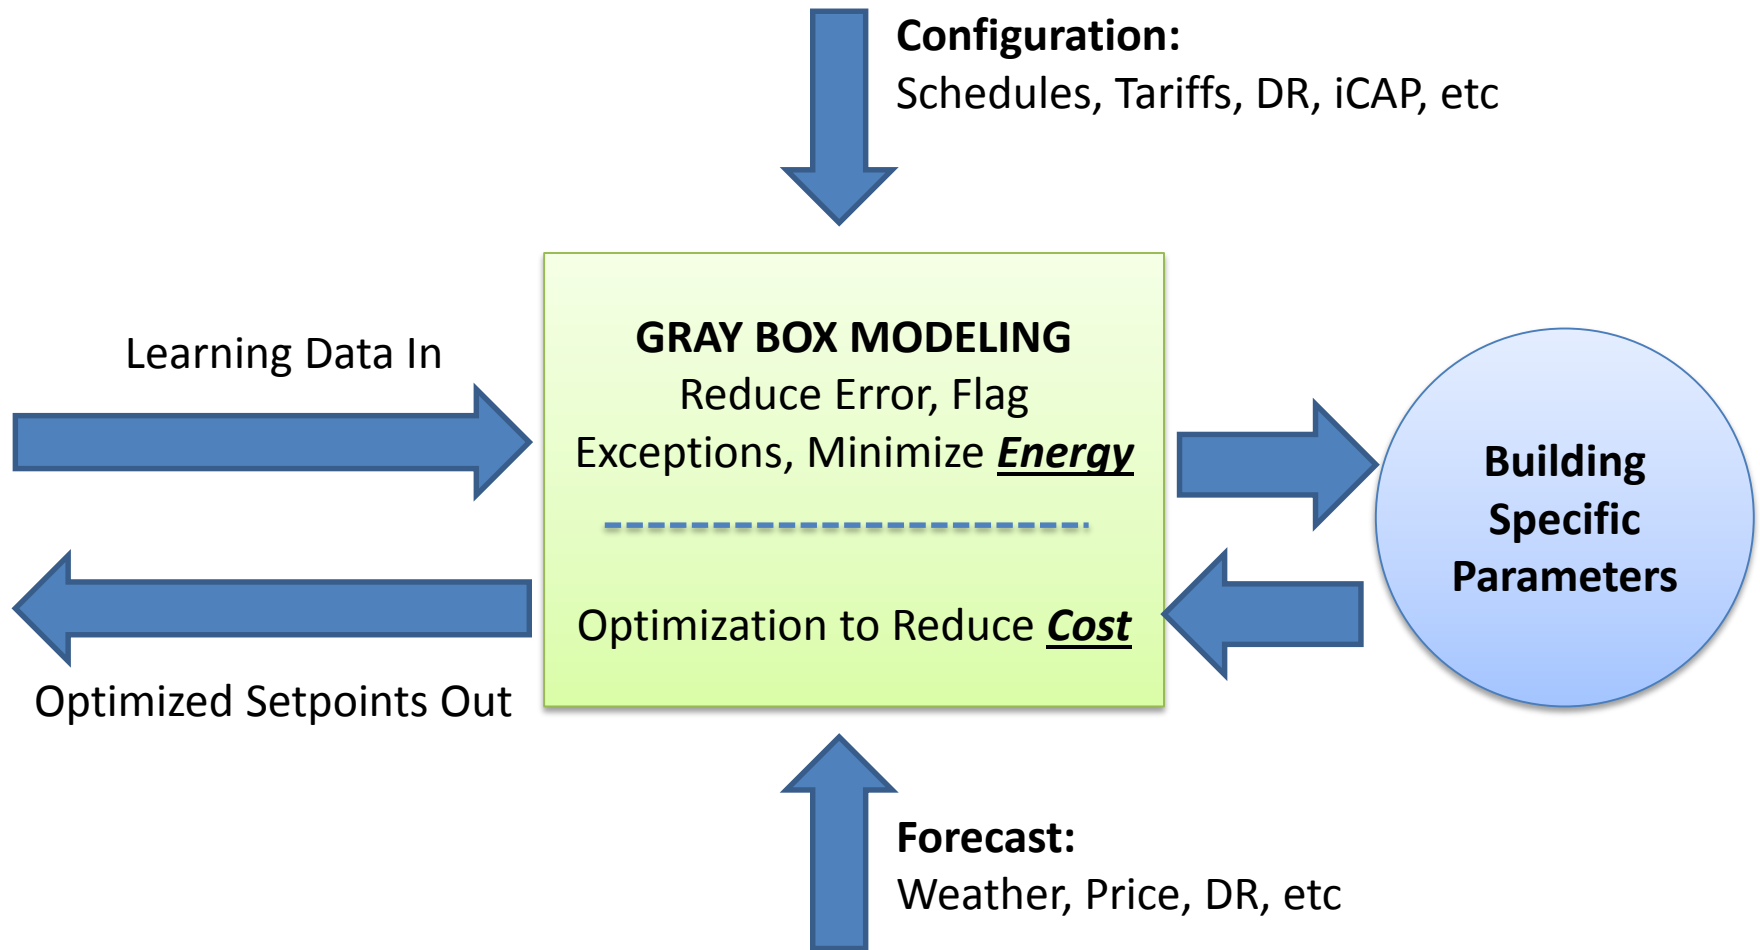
Configuration:
Schedules, Tariffs, DR, iCAP, etc

Learning Data In

GRAY BOX MODELING
Reduce Error, Flag Exceptions, Minimize ***Energy***

Optimization to Reduce ***Cost***

Building Specific Parameters

Optimized Setpoints Out

Forecast:
Weather, Price, DR, etc